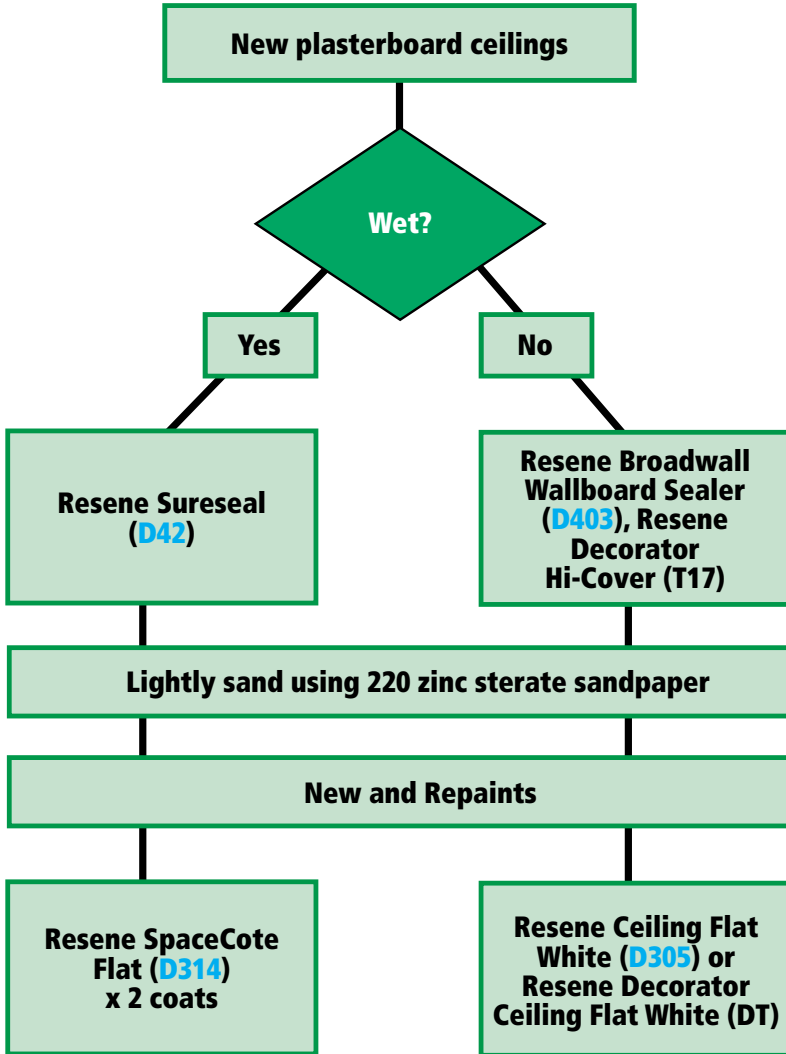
New plasterboard ceilings

Wet?

Yes

No

Resene Sureseal (D42)

Resene Broadwall Wallboard Sealer (D403), Resene Decorator Hi-Cover (T17)

Lightly sand using 220 zinc sterate sandpaper

New and Repaints

Resene SpaceCote Flat (D314) x 2 coats

Resene Ceiling Flat White (D305) or Resene Decorator Ceiling Flat White (DT)